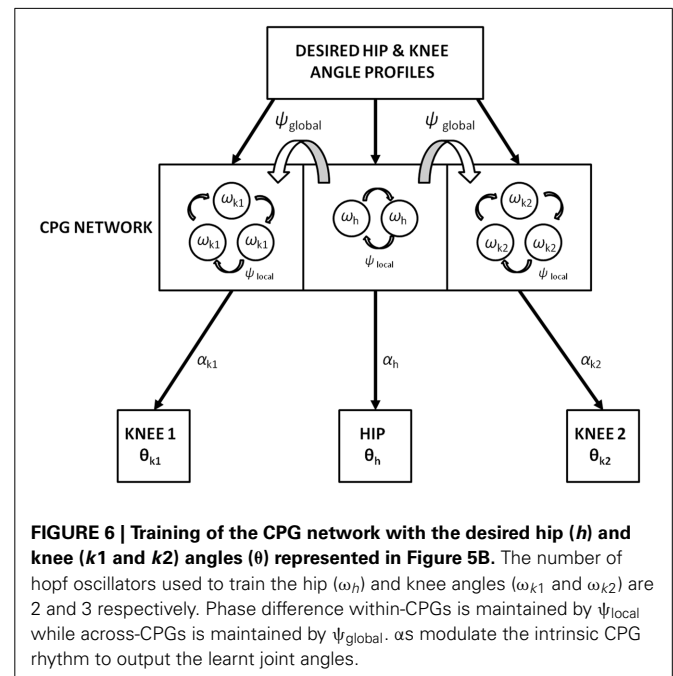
DESIRED HIP & KNEE ANGLE PROFILES

$\psi_{\text{global}}$

$\psi_{\text{global}}$

CPG NETWORK

$\omega_{k1}$

$\omega_{k1}$

$\omega_{k1}$

$\psi_{\text{local}}$

$\omega_h$

$\omega_h$

$\psi_{\text{local}}$

$\omega_{k2}$

$\omega_{k2}$

$\omega_{k2}$

$\psi_{\text{local}}$

$\alpha_{k1}$

$\alpha_h$

$\alpha_{k2}$

KNEE 1
$\theta_{k1}$

HIP
$\theta_h$

KNEE 2
$\theta_{k2}$

**FIGURE 6 | Training of the CPG network with the desired hip (*h*) and knee (*k*1 and *k*2) angles (θ) represented in Figure 5B.** The number of hopf oscillators used to train the hip ($\omega_h$) and knee angles ($\omega_{k1}$ and $\omega_{k2}$) are 2 and 3 respectively. Phase difference within-CPGs is maintained by $\psi_{\text{local}}$ while across-CPGs is maintained by $\psi_{\text{global}}$. αs modulate the intrinsic CPG rhythm to output the learnt joint angles.